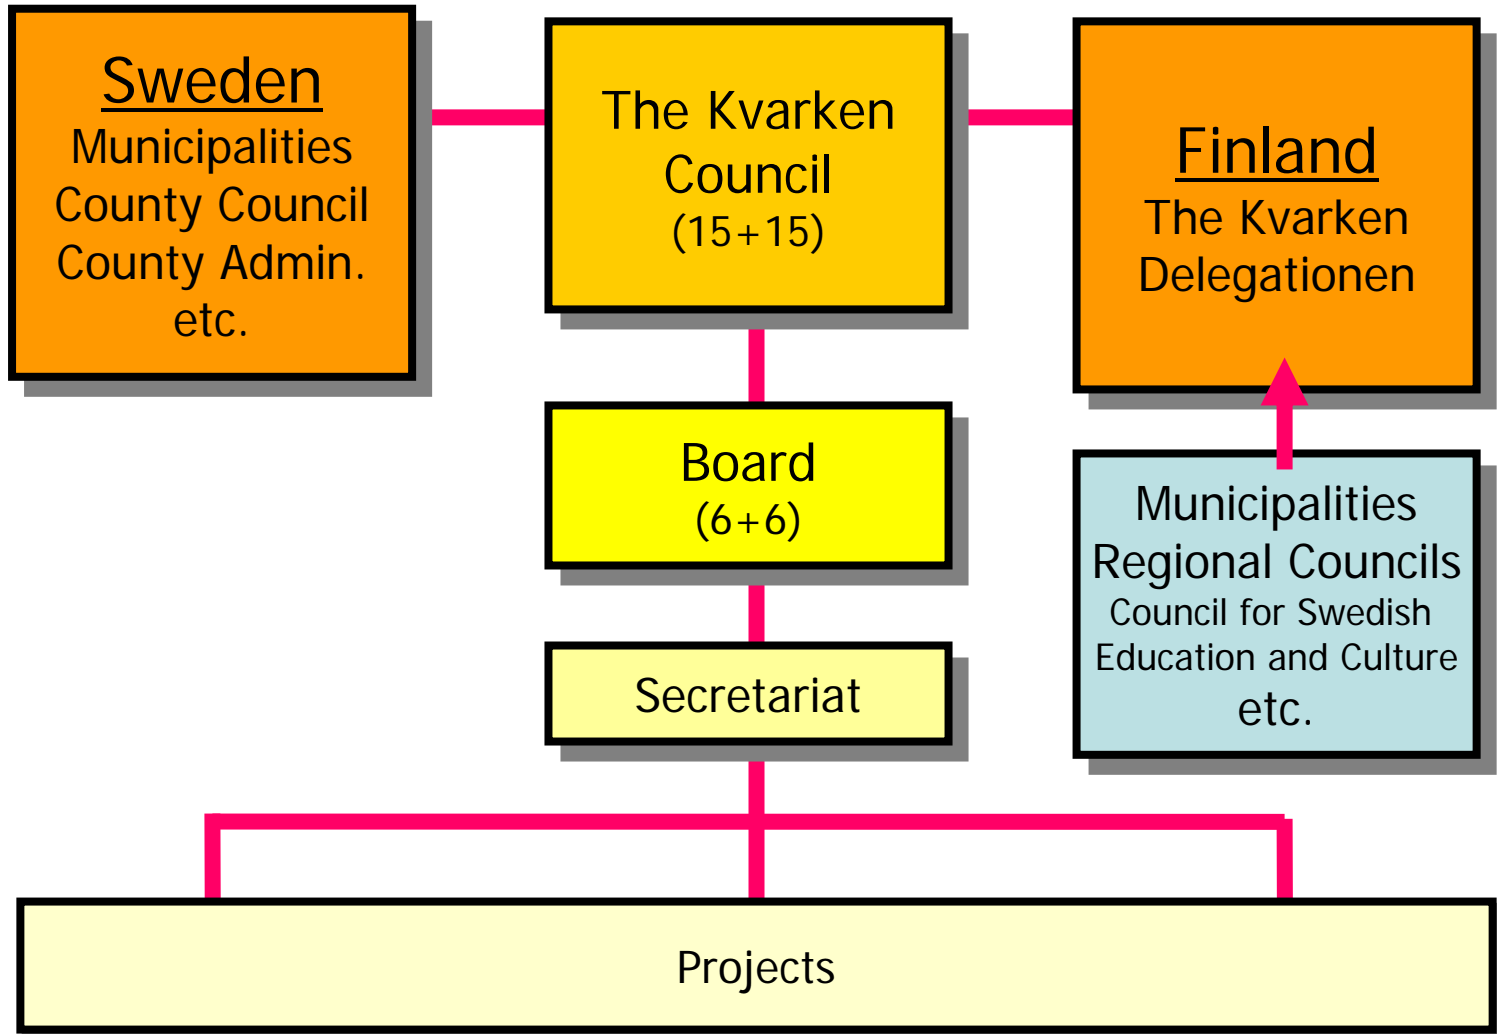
Sweden
Municipalities
County Council
County Admin.
etc.

The Kvarken
Council
(15+15)

Finland
The Kvarken
Delegationen

Board
(6+6)

Municipalities
Regional Councils
Council for Swedish
Education and Culture
etc.

Secretariat

Projects